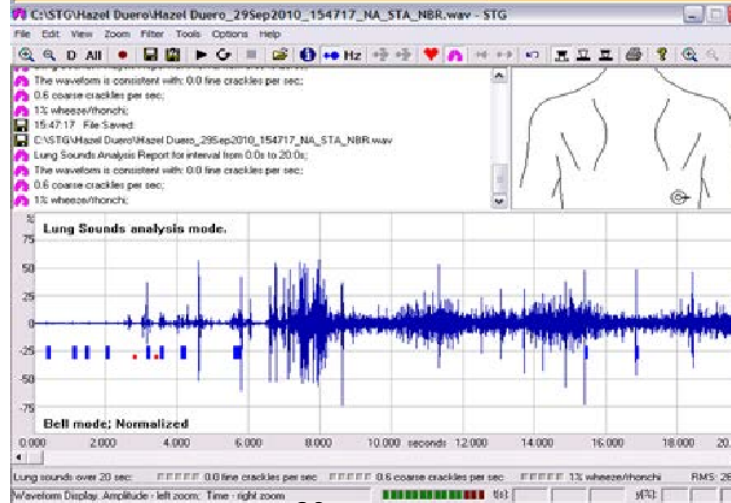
C:\STG\Hazel Duero\Hazel Duero_29Sep2010_154717_NA_STA_NBR.wav - STG

File Edit View Zoom Filter Tools Options Help

D All Hz

The wavefom is consistent with: 0.0 fine crackles per sec;
0.6 coarse crackles per sec;
1% wheeze/rhonchi;
15:47:17 File Saved:
C:\STG\Hazel Duero\Hazel Duero_29Sep2010_154717_NA_STA_NBR.wav
Lung Sounds Analysis Report for interval from 0.0s to 20.0s;
The wavefom is consistent with: 0.0 fine crackles per sec;
0.6 coarse crackles per sec;
1% wheeze/rhonchi;

Lung Sounds analysis mode.

75
50
25
0
-25
-50
-75

Bell mode; Normalized

0.000 2.000 4.000 6.000 8.000 10.000 seconds 12.000 14.000 16.000 18.000 20.

Lung sounds over 20 sec: 0.0 fine crackles per sec 0.6 coarse crackles per sec 1% wheeze/rhonchi RMS: 29

Waveform Display. Amplitude - left zoom; Time - right zoom t(s): y(%):